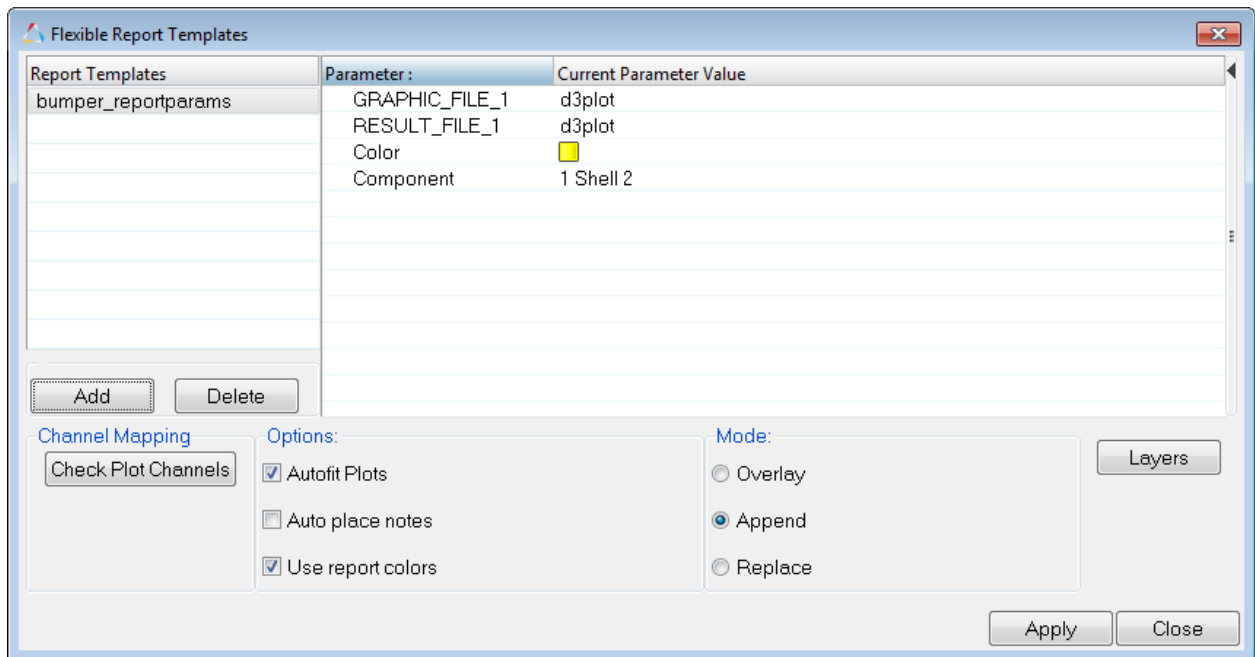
Flexible Report Templates

Report Templates
bumper_reportparams

| Parameter : | Current Parameter Value |
|---|---|
| GRAPHIC_FILE_1 | d3plot |
| RESULT_FILE_1 | d3plot |
| Color | |
| Component | 1 Shell 2 |

Add
Delete

Channel Mapping
Check Plot Channels

Options:
Autofit Plots
Auto place notes
Use report colors

Mode:
Overlay
Append
Replace

Layers

Apply
Close